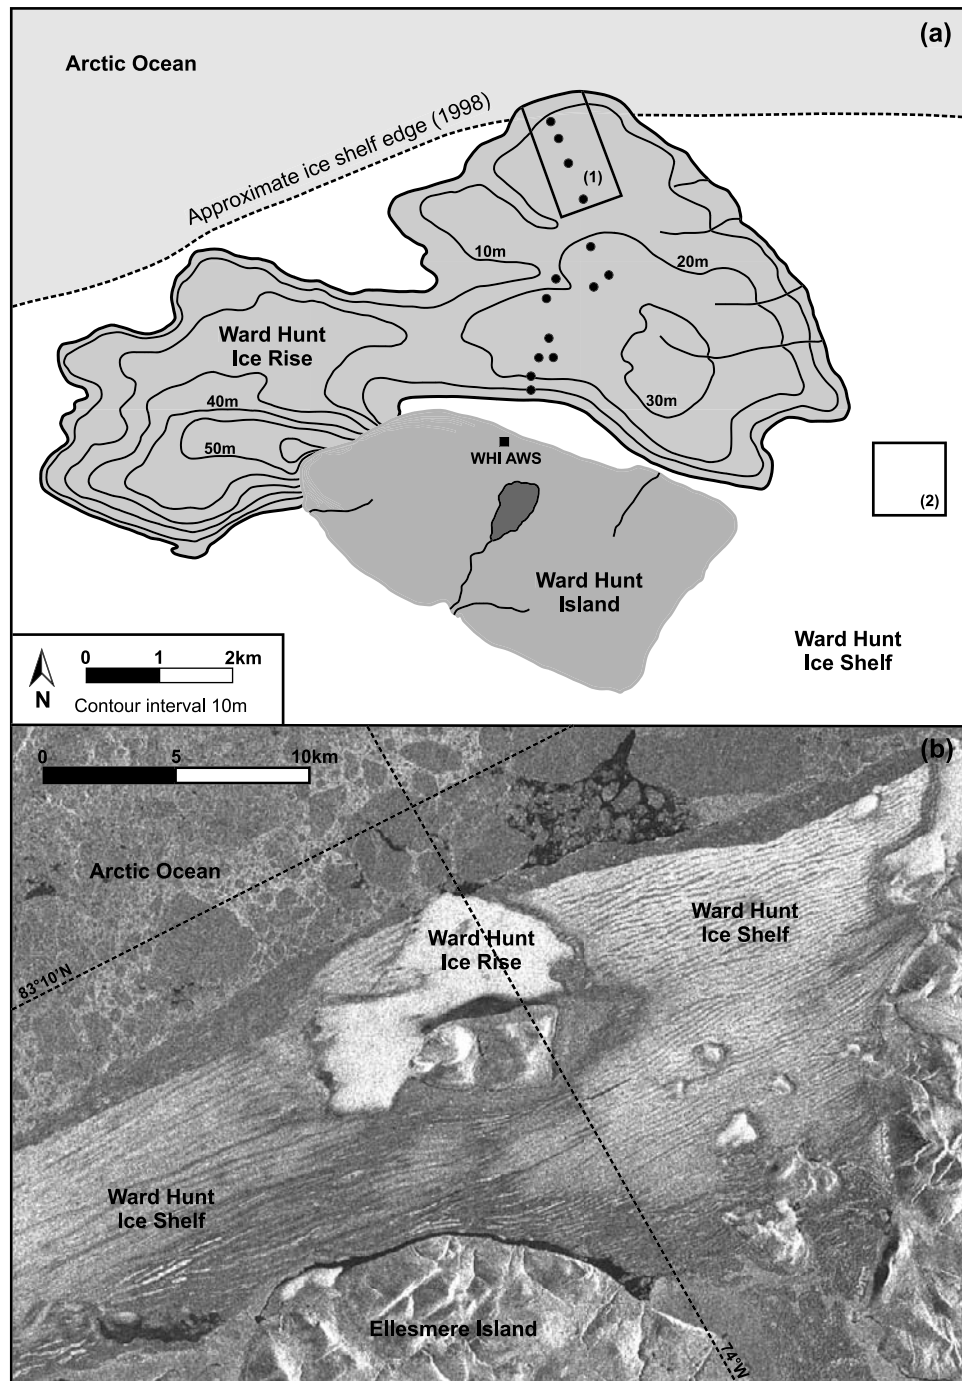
(a)

Arctic Ocean

Approximate ice shelf edge (1998)

(1)

10m

20m

Ward Hunt Ice Rise

40m

50m

30m

WHI AWS

Ward Hunt Island

(2)

Ward Hunt Ice Shelf

N

0 1 2km

Contour interval 10m

(b)

0 5 10km

Arctic Ocean

Ward Hunt Ice Shelf

Ward Hunt Ice Rise

83°10'N

Ward Hunt Ice Shelf

Ellesmere Island

74°W